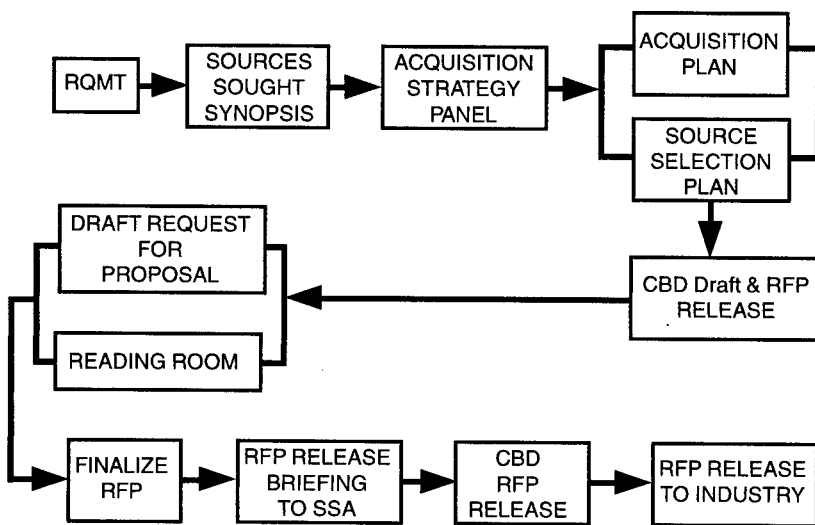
RQMT

SOURCES SOUGHT SYNOPSIS

ACQUISITION STRATEGY PANEL

ACQUISITION PLAN

SOURCE SELECTION PLAN

CBD Draft & RFP RELEASE

DRAFT REQUEST FOR PROPOSAL

READING ROOM

FINALIZE RFP

RFP RELEASE BRIEFING TO SSA

CBD RFP RELEASE

RFP RELEASE TO INDUSTRY